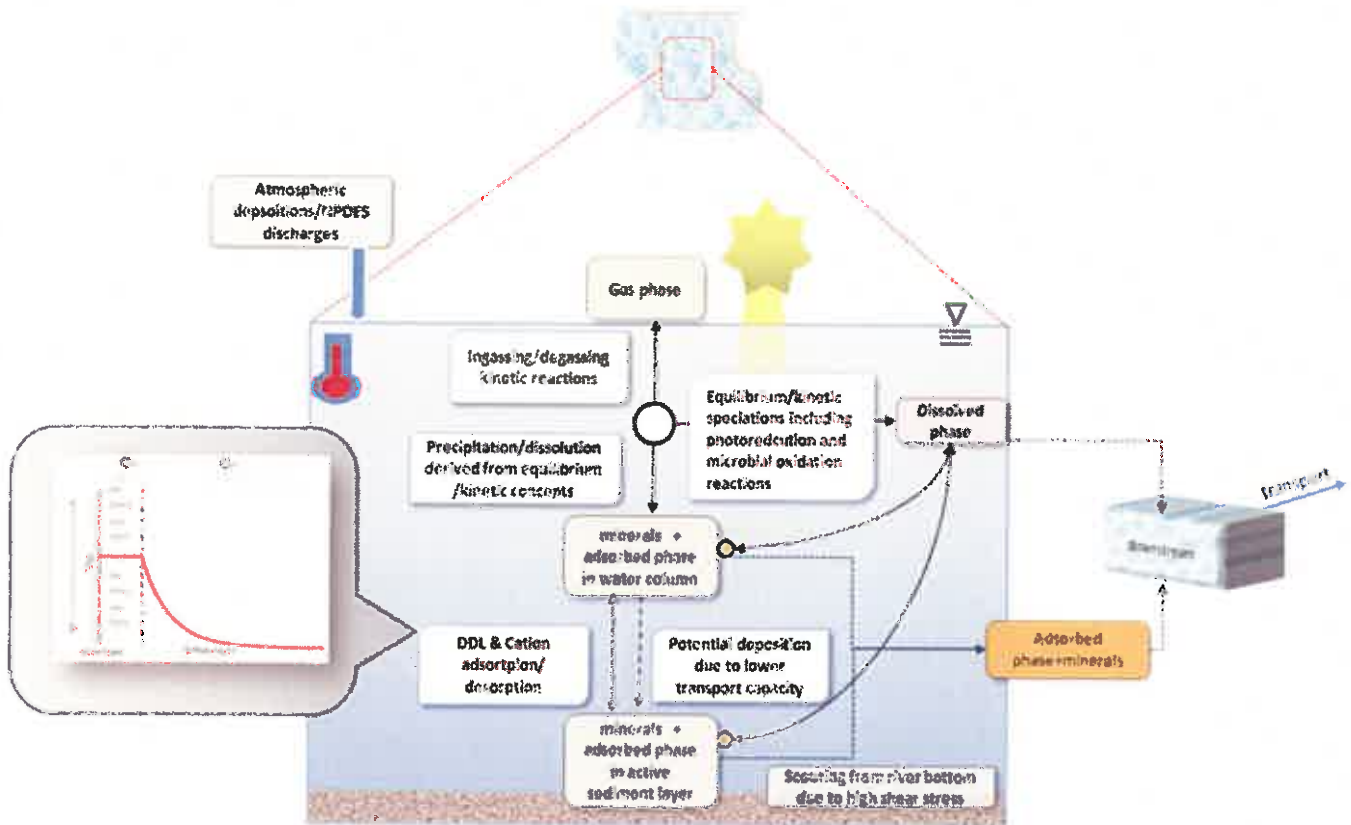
Atmospheric depsoitions/NPDES discharges

Gas phase

Ingassing/degassing kinetic reactions

Equilibrium/kinetic speciations including photoreduction and microbial oxidation reactions

Dissolved phase

Precipitation/dissolution derived from equilibrium /kinetic concepts

minerals + adsorbed phase in water column

Transport

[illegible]

DDL & Cation adsorption/ desorption

Potential deposition due to lower transport capacity

Adsorbed phase minerals

minerals + adsorbed phase in active sediment layer

Scouring from river bottom due to high shear stress